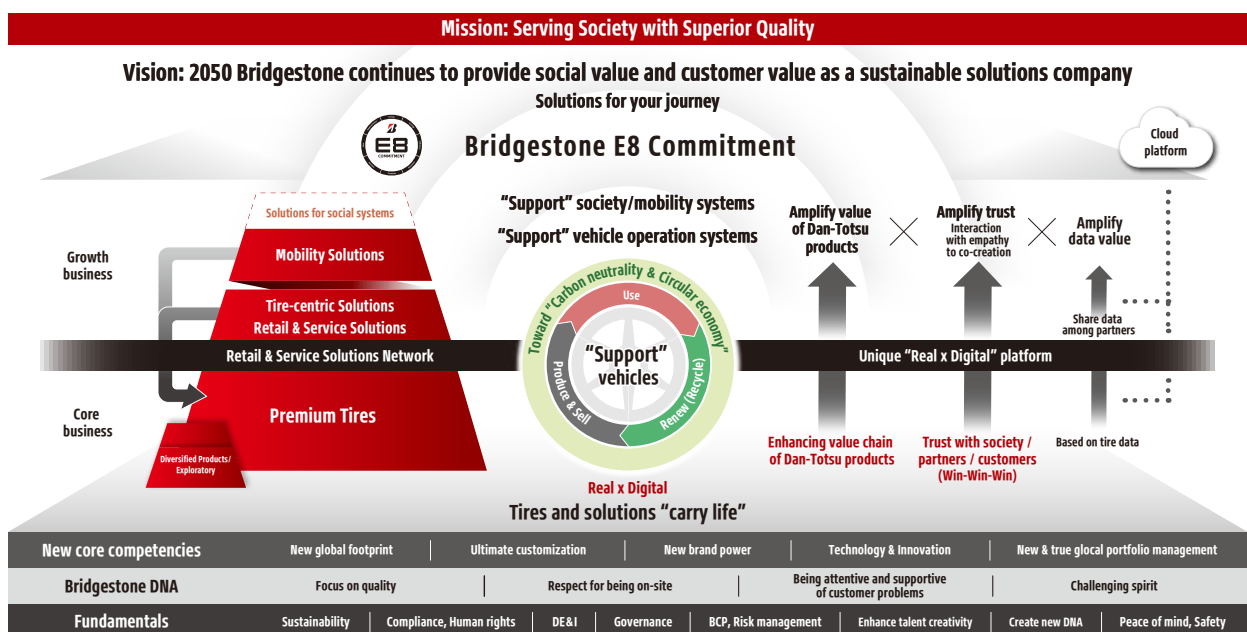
Mission: Serving Society with Superior Quality

Vision: 2050 Bridgestone continues to provide social value and customer value as a sustainable solutions company

Solutions for your journey

E8 COMMITMENT

Bridgestone E8 Commitment

Cloud platform

Solutions for social systems

Growth business

Mobility Solutions

Tire-centric Solutions
Retail & Service Solutions

Retail & Service Solutions Network

Core business

Premium Tires

Diversified Products/ Exploratory

"Support" society/mobility systems

"Support" vehicle operation systems

Toward "Carbon neutrality & Circular economy"

Use

Produce & Sell

Renew (Recycle)

"Support" vehicles

Real x Digital

Tires and solutions "carry life"

Amplify value of Dan-Totsu products

Amplify trust
Interaction with empathy to co-creation

Amplify data value

Share data among partners

Unique "Real x Digital" platform

Enhancing value chain of Dan-Totsu products

Trust with society / partners / customers (Win-Win-Win)

Based on tire data

| New core competencies | New global footprint | Ultimate customization | New brand power | Technology & Innovation | New & true glocal portfolio management |
|---|---|---|---|---|---|

| Bridgestone DNA | Focus on quality | Respect for being on-site | Being attentive and supportive of customer problems | Challenging spirit |
|---|---|---|---|---|

| Fundamentals | Sustainability | Compliance, Human rights | DE&I | Governance | BCP, Risk management | Enhance talent creativity | Create new DNA | Peace of mind, Safety |
|---|---|---|---|---|---|---|---|---|